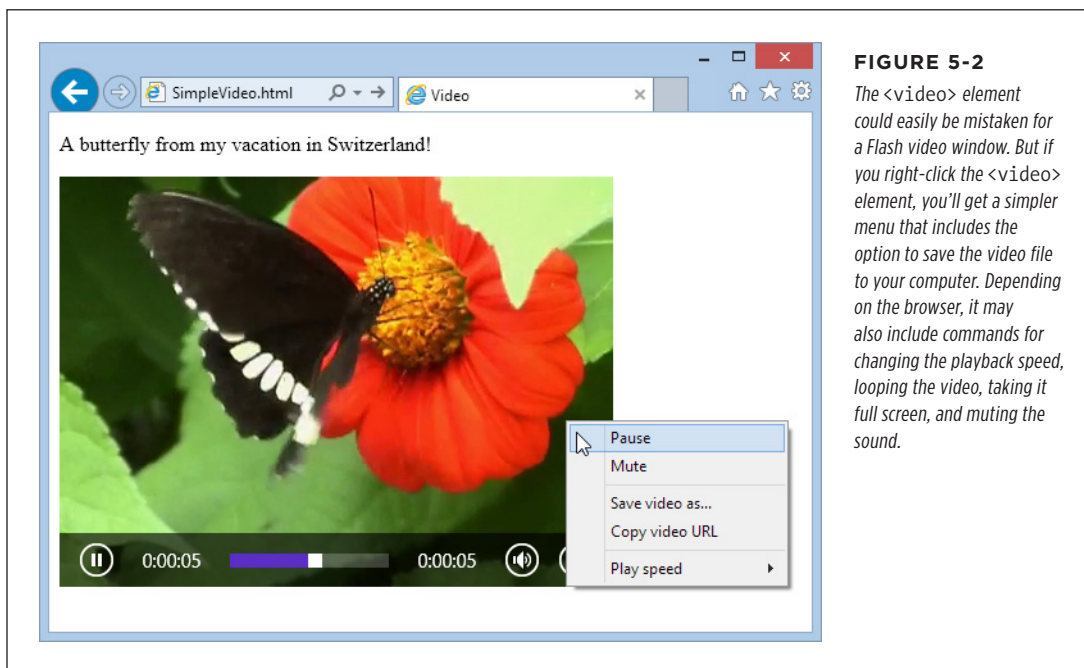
SimpleVideo.html

Video

A butterfly from my vacation in Switzerland!

0:00:05

0:00:05

Pause

Mute

Save video as...

Copy video URL

Play speed

FIGURE 5-2

The <video> element could easily be mistaken for a Flash video window. But if you right-click the <video> element, you'll get a simpler menu that includes the option to save the video file to your computer. Depending on the browser, it may also include commands for changing the playback speed, looping the video, taking it full screen, and muting the sound.